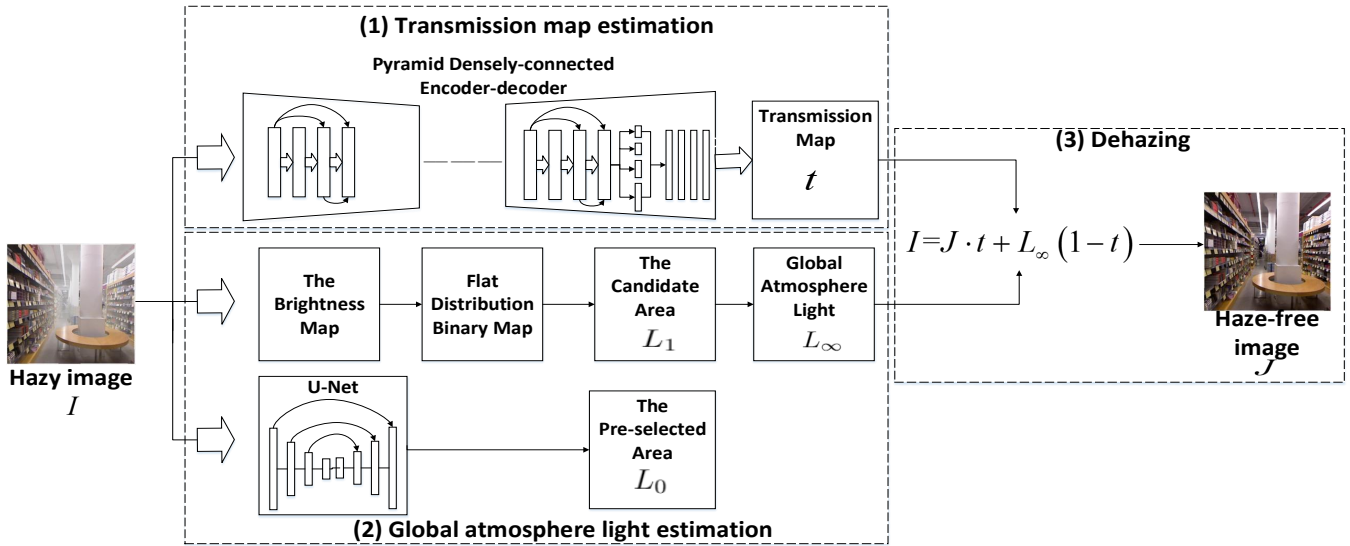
(1) Transmission map estimation

Pyramid Densely-connected Encoder-decoder

Transmission Map

$t$

(3) Dehazing

$I = J \cdot t + L_\infty (1-t)$

Hazy image

$I$

The Brightness Map

Flat Distribution Binary Map

The Candidate Area

$L_1$

Global Atmosphere Light

$L_\infty$

Haze-free image

$J$

U-Net

The Pre-selected Area

$L_0$

(2) Global atmosphere light estimation